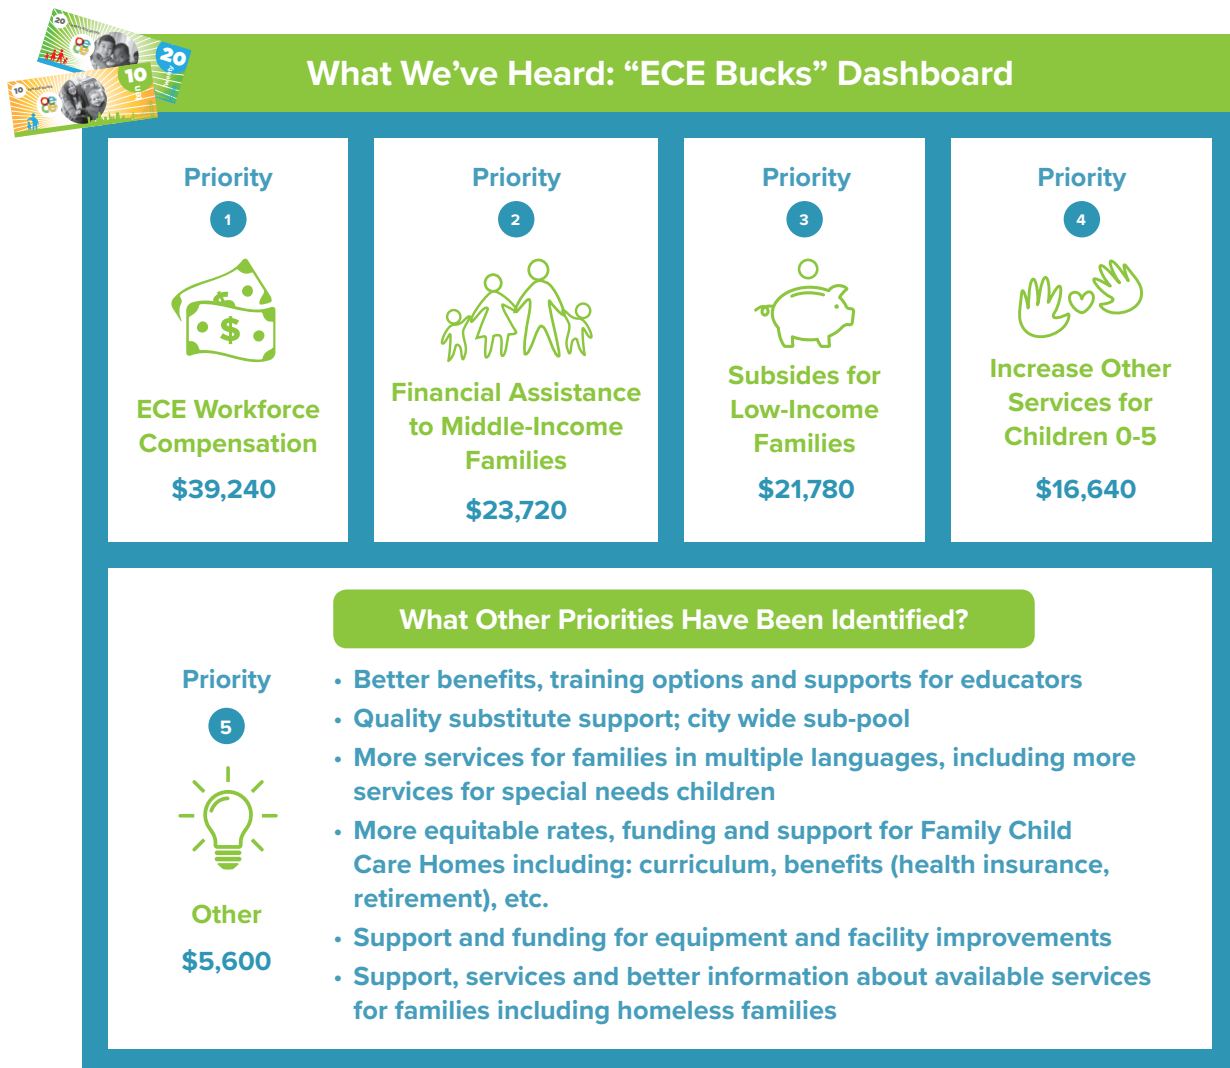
20

20

10

10

What We've Heard: "ECE Bucks" Dashboard

Priority
1

ECE Workforce Compensation
$39,240

Priority
2

Financial Assistance to Middle-Income Families
$23,720

Priority
3

Subsides for Low-Income Families
$21,780

Priority
4

Increase Other Services for Children 0-5
$16,640

What Other Priorities Have Been Identified?

Priority
5

Other
$5,600

• Better benefits, training options and supports for educators
• Quality substitute support; city wide sub-pool
• More services for families in multiple languages, including more services for special needs children
• More equitable rates, funding and support for Family Child Care Homes including: curriculum, benefits (health insurance, retirement), etc.
• Support and funding for equipment and facility improvements
• Support, services and better information about available services for families including homeless families